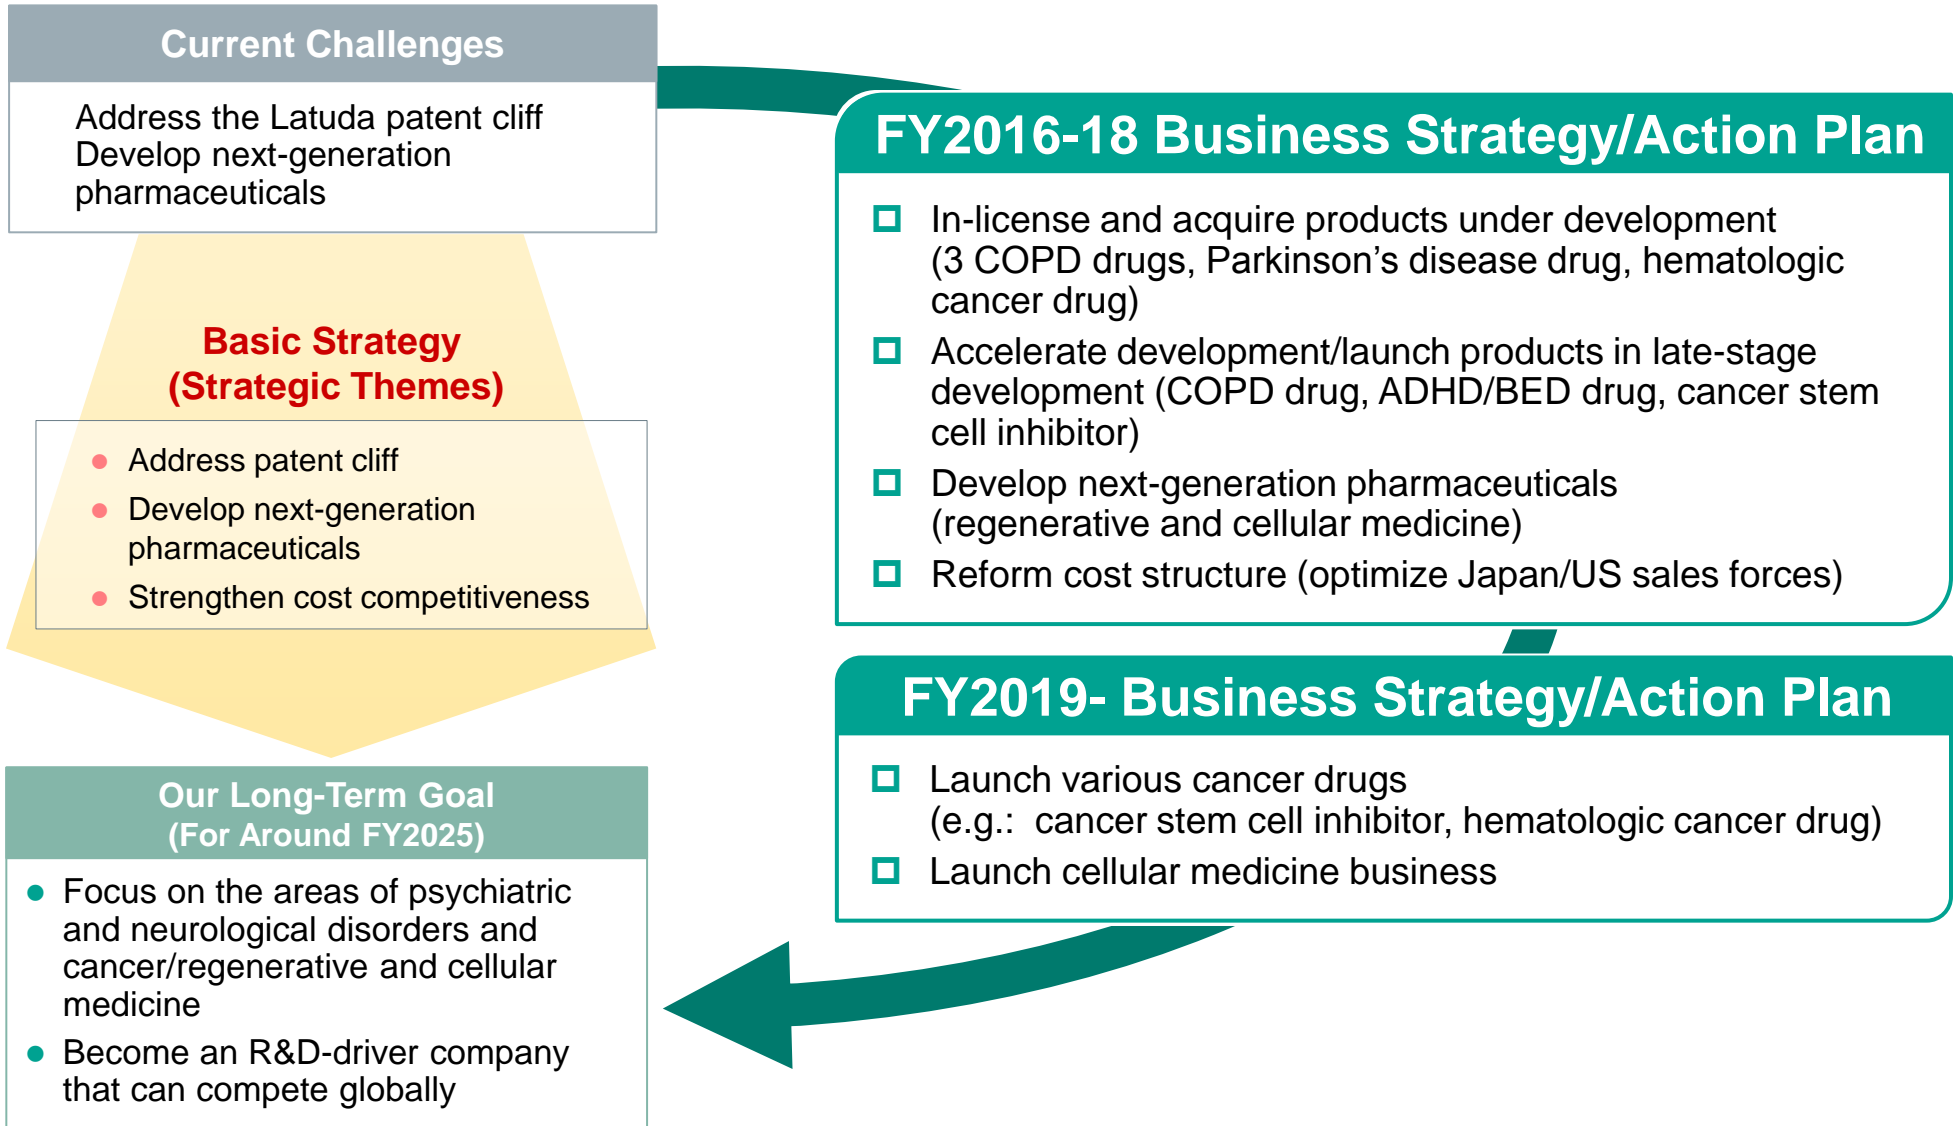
Current Challenges

Address the Latuda patent cliff
Develop next-generation pharmaceuticals

Basic Strategy
(Strategic Themes)

- Address patent cliff
- Develop next-generation pharmaceuticals
- Strengthen cost competitiveness

Our Long-Term Goal
(For Around FY2025)

- Focus on the areas of psychiatric and neurological disorders and cancer/regenerative and cellular medicine
- Become an R&D-driver company that can compete globally

FY2016-18 Business Strategy/Action Plan

- In-license and acquire products under development (3 COPD drugs, Parkinson’s disease drug, hematologic cancer drug)
- Accelerate development/launch products in late-stage development (COPD drug, ADHD/BED drug, cancer stem cell inhibitor)
- Develop next-generation pharmaceuticals (regenerative and cellular medicine)
- Reform cost structure (optimize Japan/US sales forces)

FY2019- Business Strategy/Action Plan

- Launch various cancer drugs (e.g.: cancer stem cell inhibitor, hematologic cancer drug)
- Launch cellular medicine business